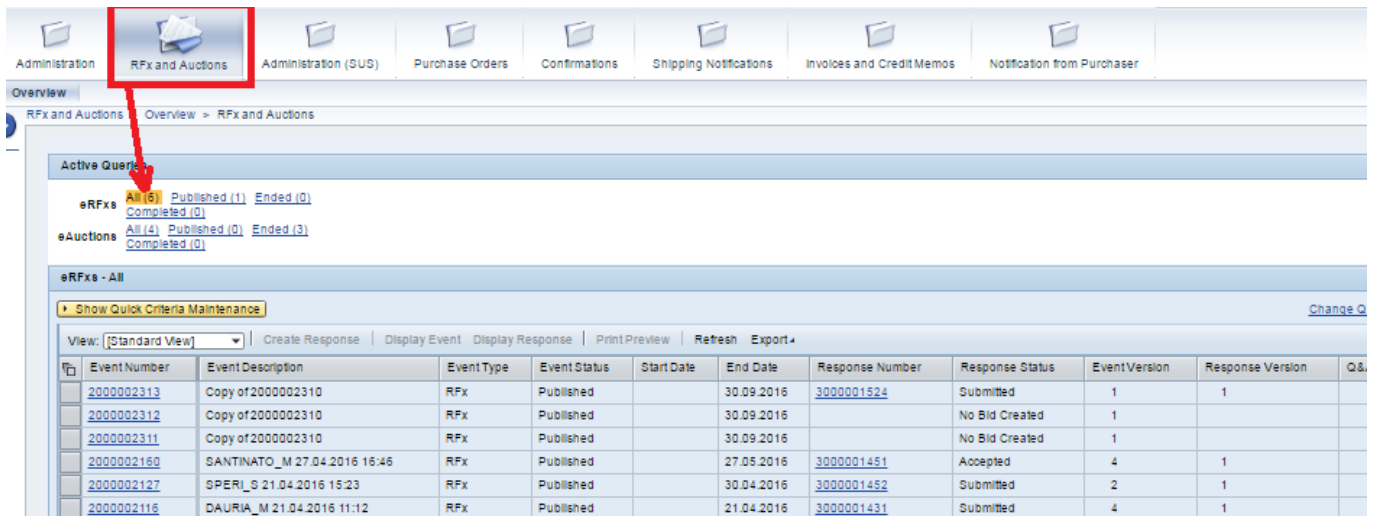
Administration | RFx and Auctions | Administration (SUS) | Purchase Orders | Confirmations | Shipping Notifications | Invoices and Credit Memos | Notification from Purchaser

Overview

RFx and Auctions > Overview > RFx and Auctions

Active Queries

eRFxs All (6) Published (1) Ended (0) Completed (0)

eAuctions All (4) Published (0) Ended (3) Completed (0)

eRFxs - All

Show Quick Criteria Maintenance

Change Q

View: [Standard View] | Create Response | Display Event | Display Response | Print Preview | Refresh | Export

| Event Number | Event Description | Event Type | Event Status | Start Date | End Date | Response Number | Response Status | Event Version | Response Version | Q& |
|---|---|---|---|---|---|---|---|---|---|---|
| 2000002313 | Copy of 2000002310 | RFx | Published | | 30.09.2016 | 3000001524 | Submitted | 1 | 1 | |
| 2000002312 | Copy of 2000002310 | RFx | Published | | 30.09.2016 | | No Bid Created | 1 | | |
| 2000002311 | Copy of 2000002310 | RFx | Published | | 30.09.2016 | | No Bid Created | 1 | | |
| 2000002160 | SANTINATO_M 27.04.2016 16:46 | RFx | Published | | 27.05.2016 | 3000001451 | Accepted | 4 | 1 | |
| 2000002127 | SPERI_S 21.04.2016 15:23 | RFx | Published | | 30.04.2016 | 3000001452 | Submitted | 2 | 1 | |
| 2000002116 | DAURIA_M 21.04.2016 11:12 | RFx | Published | | 21.04.2016 | 3000001431 | Submitted | 4 | 1 | |